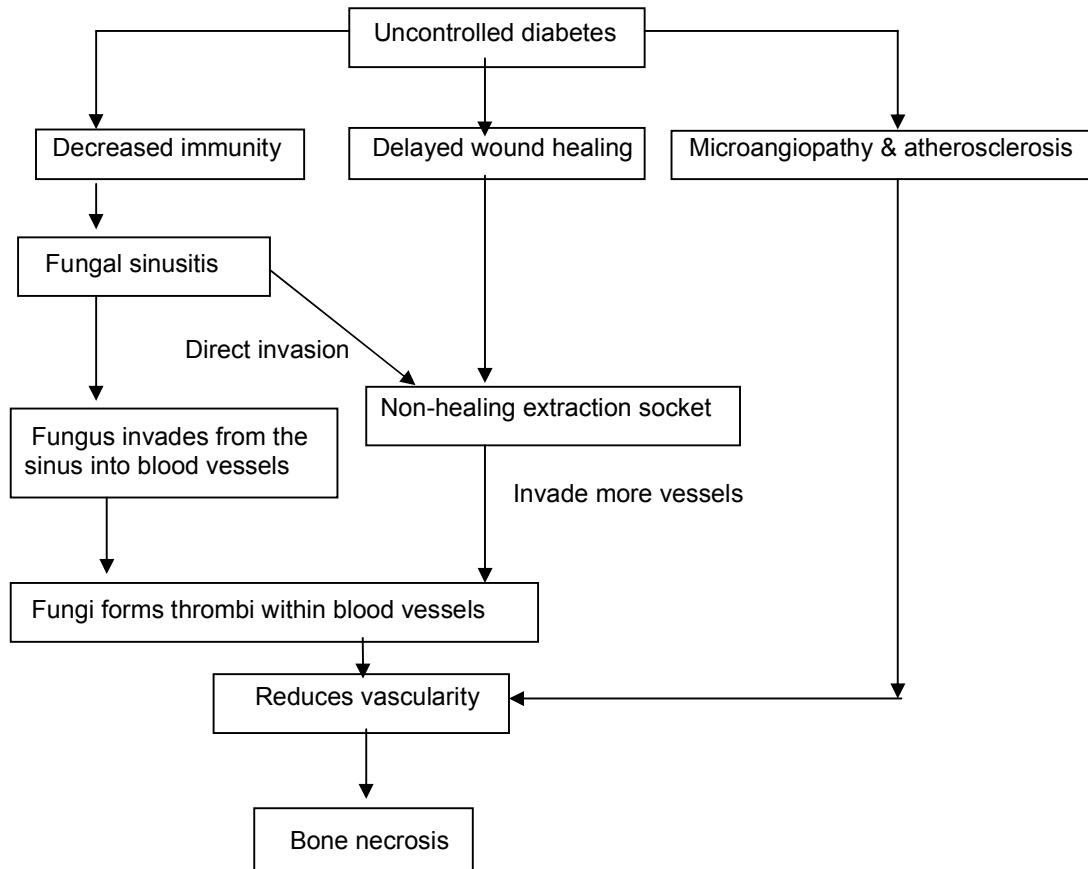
Uncontrolled diabetes

Decreased immunity

Delayed wound healing

Microangiopathy & atherosclerosis

Fungal sinusitis

Direct invasion

Non-healing extraction socket

Fungus invades from the sinus into blood vessels

Invade more vessels

Fungi forms thrombi within blood vessels

Reduces vascularity

Bone necrosis